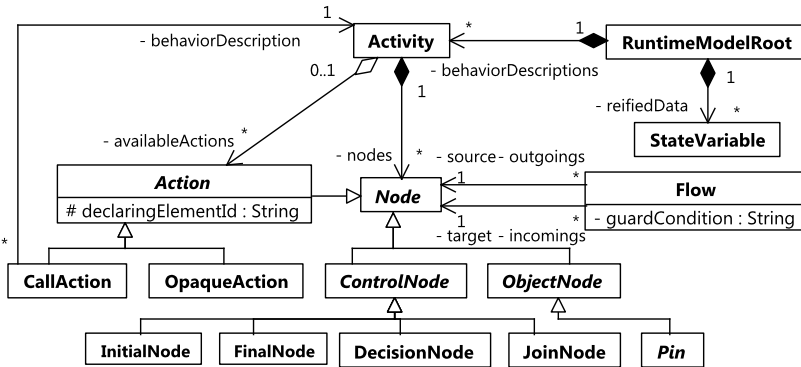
1
- behaviorDescription
*
Activity
1
RuntimeModelRoot
0..1
- behaviorDescriptions
1
1
- reifiedData
*
StateVariable
- availableActions
*
- nodes
*
- source
- outgoings
Action
# declaringElementId : String
Node
1
*
Flow
- guardCondition : String
1
*
*
- target
- incomings
CallAction
OpaqueAction
ControlNode
ObjectNode
InitialNode
FinalNode
DecisionNode
JoinNode
Pin